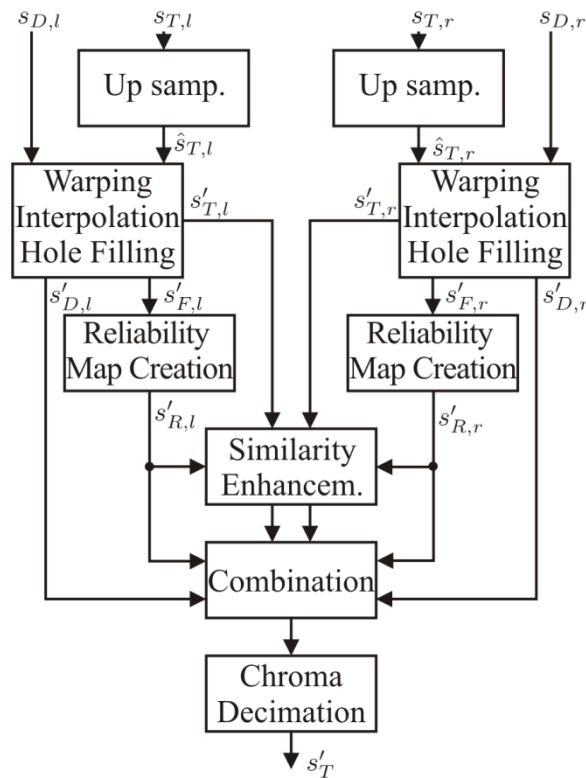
$s_{D,l}$

$s_{T,l}$

Up samp.

$\hat{s}_{T,l}$

Warping Interpolation Hole Filling

$s'_{T,l}$

$s'_{D,l}$

$s'_{F,l}$

Reliability Map Creation

$s'_{R,l}$

$s_{T,r}$

$s_{D,r}$

Up samp.

$\hat{s}_{T,r}$

$s'_{T,r}$

Warping Interpolation Hole Filling

$s'_{F,r}$

$s'_{D,r}$

Reliability Map Creation

$s'_{R,r}$

Similarity Enhancem.

Combination

Chroma Decimation

$s'_{T}$